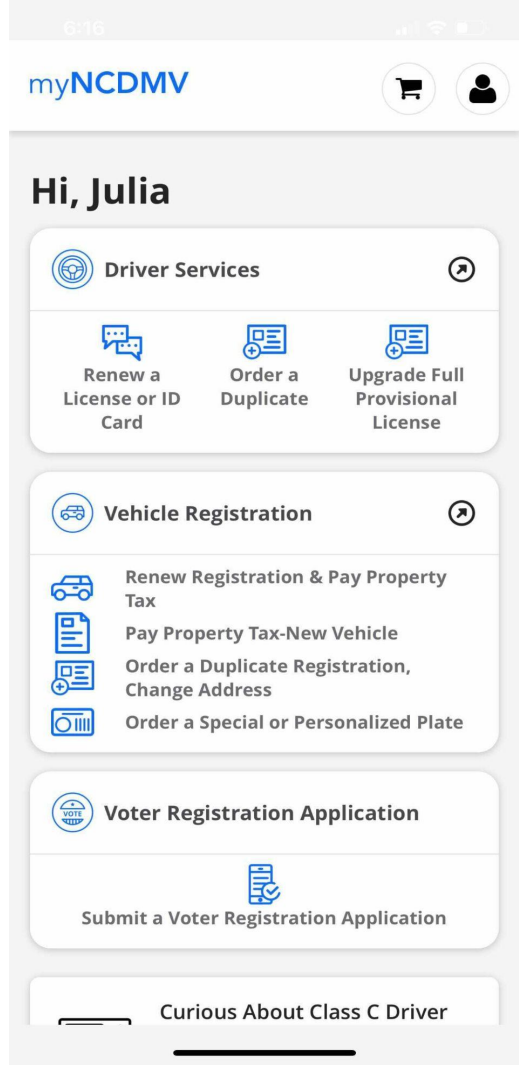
6:16

myNCDMV

Hi, Julia

Driver Services

Renew a License or ID Card

Order a Duplicate

Upgrade Full Provisional License

Vehicle Registration

Renew Registration & Pay Property Tax

Pay Property Tax-New Vehicle

Order a Duplicate Registration, Change Address

Order a Special or Personalized Plate

VOTE

Voter Registration Application

Submit a Voter Registration Application

Curious About Class C Driver